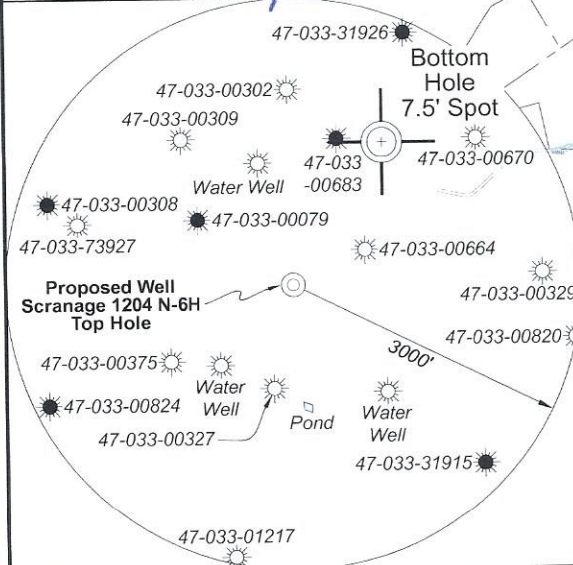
47-033-31926

Bottom Hole 7.5' Spot

47-033-00302

47-033-00309

47-033 -00683

47-033-00670

Water Well

47-033-00308

47-033-00079

47-033-73927

47-033-00664

47-033-0032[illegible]

Proposed Well Scranage 1204 N-6H Top Hole

3000'

47-033-00820

47-033-00375

Water Well

47-033-00824

Water Well

47-033-00327

Pond

47-033-31915

47-033-01217